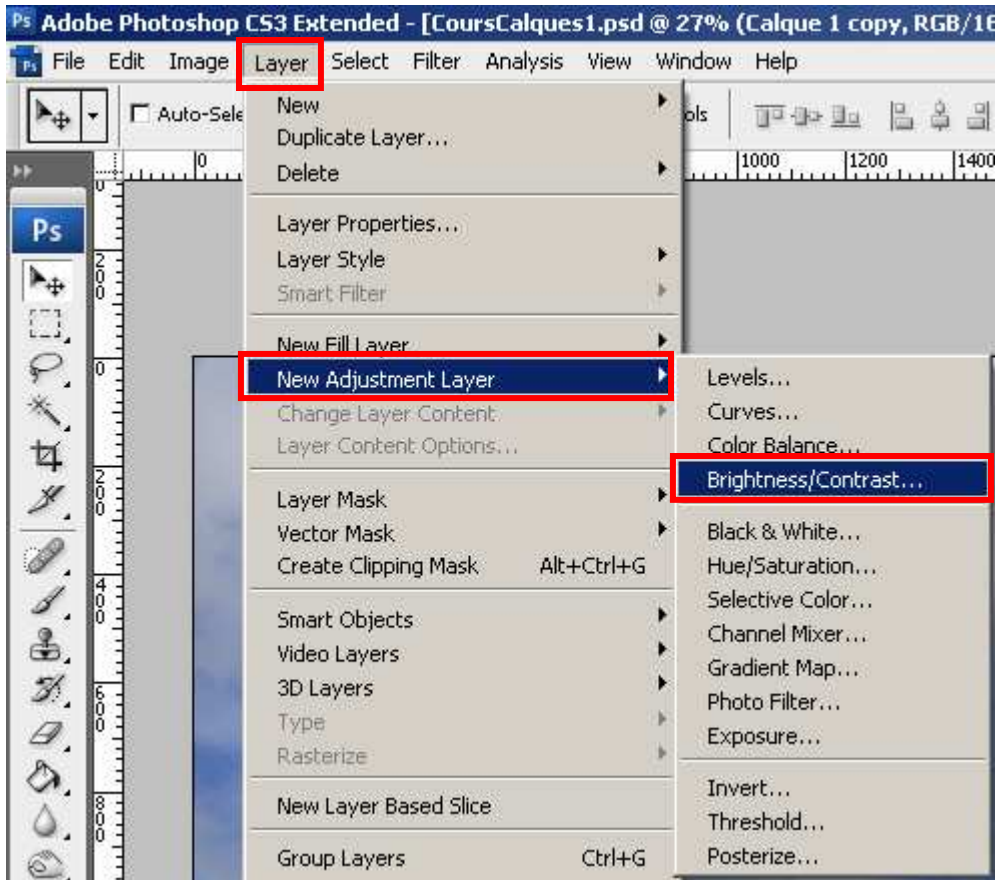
Adobe Photoshop CS3 Extended - [CoursCalques1.psd @ 27% (Calque 1 copy, RGB/16

File Edit Image Layer Select Filter Analysis View Window Help

Auto-Sele

ols

0
1000
1200
1400

Ps

New
Duplicate Layer...
Delete

Layer Properties...
Layer Style
Smart Filter

New Fill Layer
New Adjustment Layer
Change Layer Content
Layer Content Options...

Layer Mask
Vector Mask
Create Clipping Mask Alt+Ctrl+G

Smart Objects
Video Layers
3D Layers
Type
Rasterize

New Layer Based Slice

Group Layers Ctrl+G

Levels...
Curves...
Color Balance...
Brightness/Contrast...

Black & White...
Hue/Saturation...
Selective Color...
Channel Mixer...
Gradient Map...
Photo Filter...
Exposure...

Invert...
Threshold...
Posterize...

0
200
0
200
400
600
800